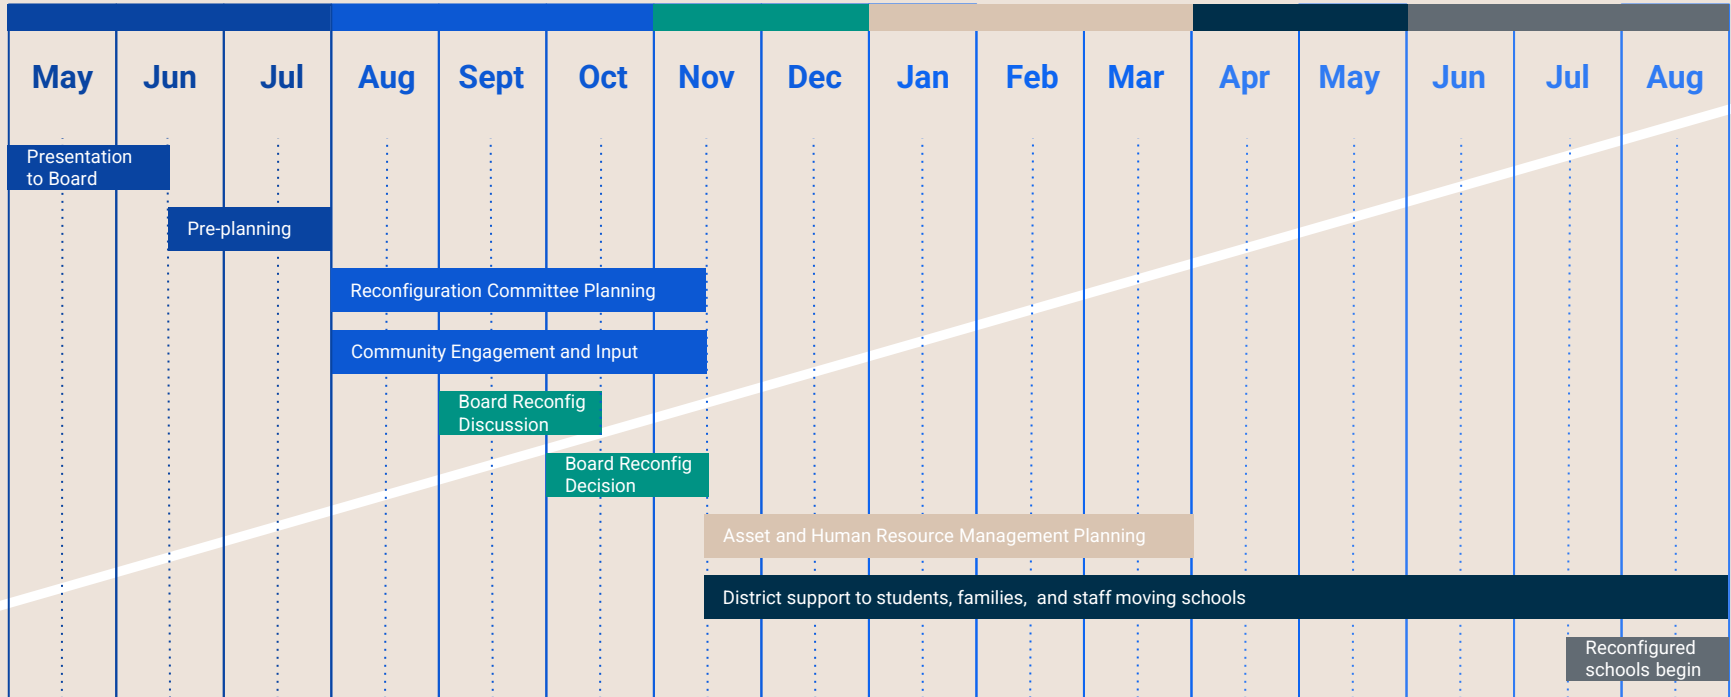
| May | Jun | Jul | Aug | Sept | Oct | Nov | Dec | Jan | Feb | Mar | Apr | May | Jun | Jul | Aug |
|---|---|---|---|---|---|---|---|---|---|---|---|---|---|---|---|

Presentation to Board

Pre-planning

Reconfiguration Committee Planning

Community Engagement and Input

Board Reconfig Discussion

Board Reconfig Decision

Asset and Human Resource Management Planning

District support to students, families, and staff moving schools

Reconfigured schools begin